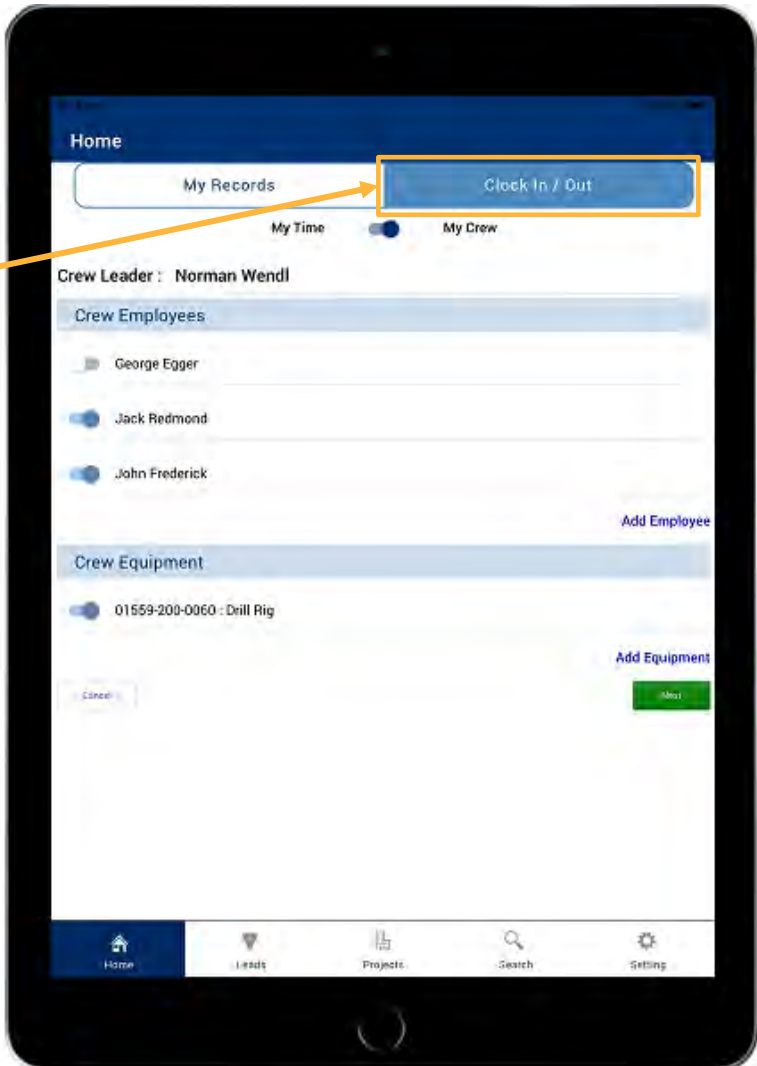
Home

My Records

Clock In / Out

My Time

My Crew

Crew Leader : Norman Wendl

Crew Employees

George Egger

Jack Redmond

John Frederick

Add Employee

Crew Equipment

01559-200-0060 : Drill Rig

Add Equipment

Cancel

Next

Home

Leads

Projects

Search

Setting